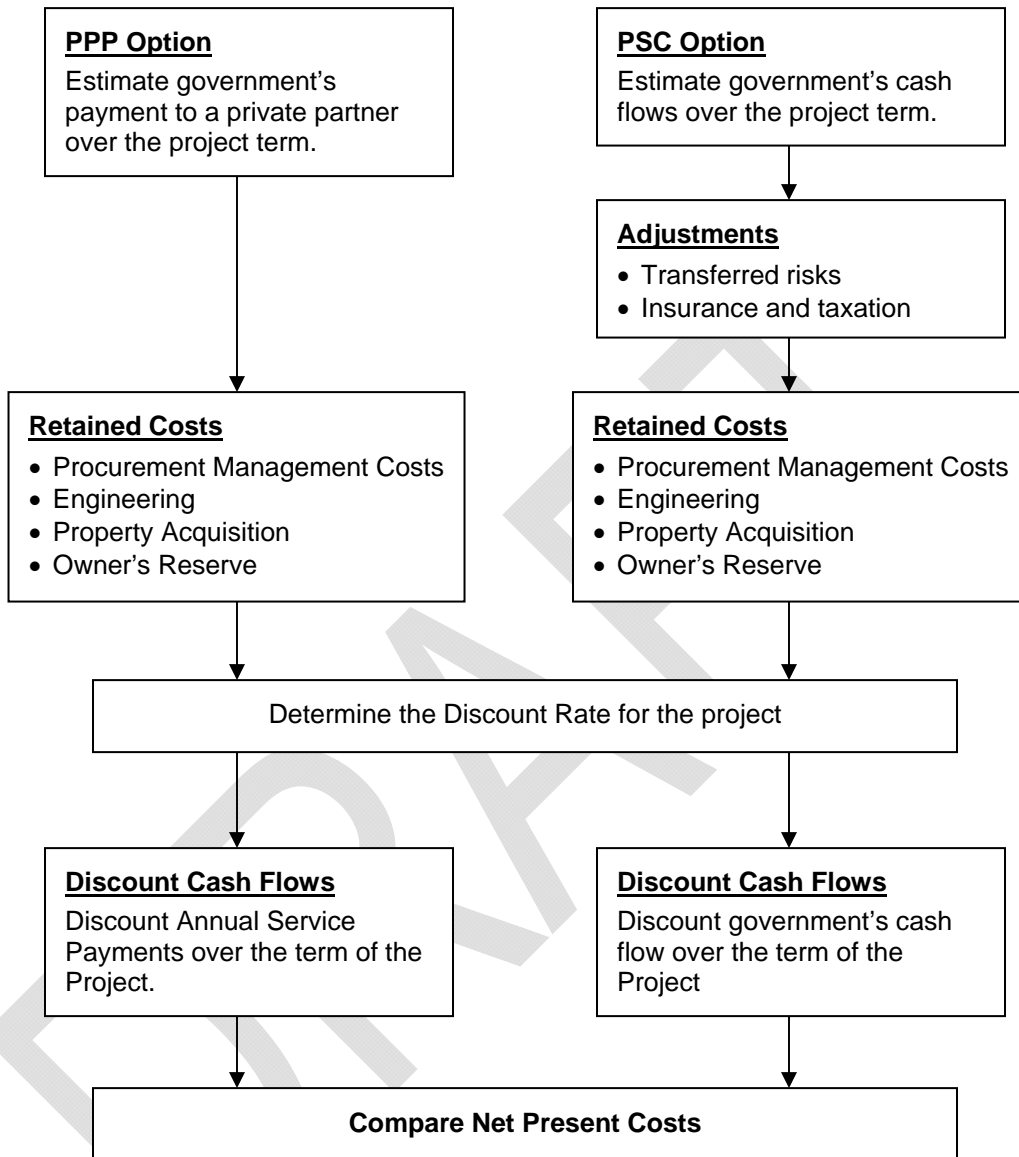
**PPP Option**
Estimate government's payment to a private partner over the project term.

**PSC Option**
Estimate government's cash flows over the project term.

**Adjustments**
- Transferred risks
- Insurance and taxation

**Retained Costs**
- Procurement Management Costs
- Engineering
- Property Acquisition
- Owner's Reserve

**Retained Costs**
- Procurement Management Costs
- Engineering
- Property Acquisition
- Owner's Reserve

Determine the Discount Rate for the project

**Discount Cash Flows**
Discount Annual Service Payments over the term of the Project.

**Discount Cash Flows**
Discount government's cash flow over the term of the Project

**Compare Net Present Costs**

DRAFT